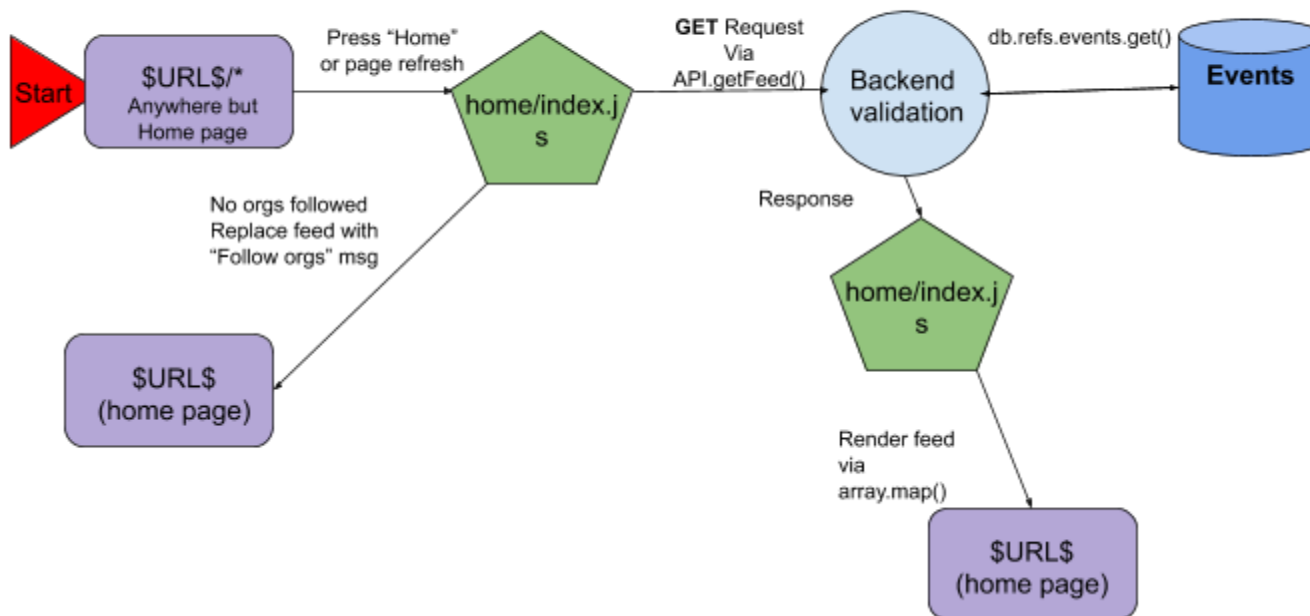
Start

$URL$/*
Anywhere but
Home page

Press "Home"
or page refresh

home/index.js

GET Request
Via
API.getFeed()

Backend validation

db.refs.events.get()

Events

No orgs followed
Replace feed with
"Follow orgs" msg

$URL$
(home page)

Response

home/index.js

Render feed
via
array.map()

$URL$
(home page)